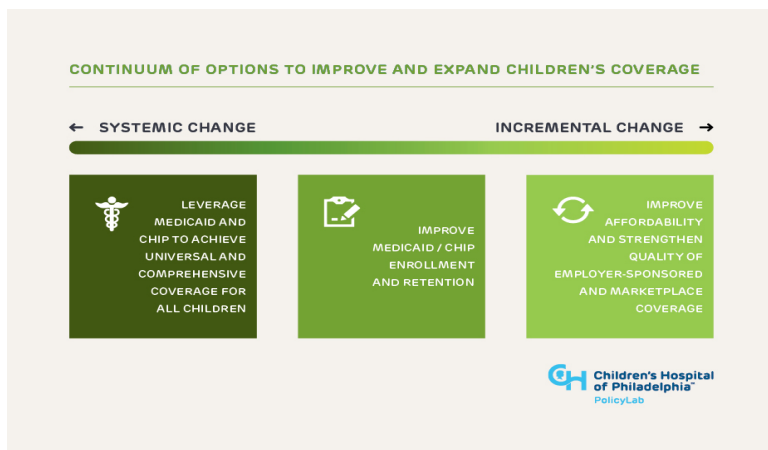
CONTINUUM OF OPTIONS TO IMPROVE AND EXPAND CHILDREN'S COVERAGE

← SYSTEMIC CHANGE

INCREMENTAL CHANGE →

LEVERAGE MEDICAID AND CHIP TO ACHIEVE UNIVERSAL AND COMPREHENSIVE COVERAGE FOR ALL CHILDREN

IMPROVE MEDICAID / CHIP ENROLLMENT AND RETENTION

IMPROVE AFFORDABILITY AND STRENGTHEN QUALITY OF EMPLOYER-SPONSORED AND MARKETPLACE COVERAGE

Children's Hospital of Philadelphia™
PolicyLab